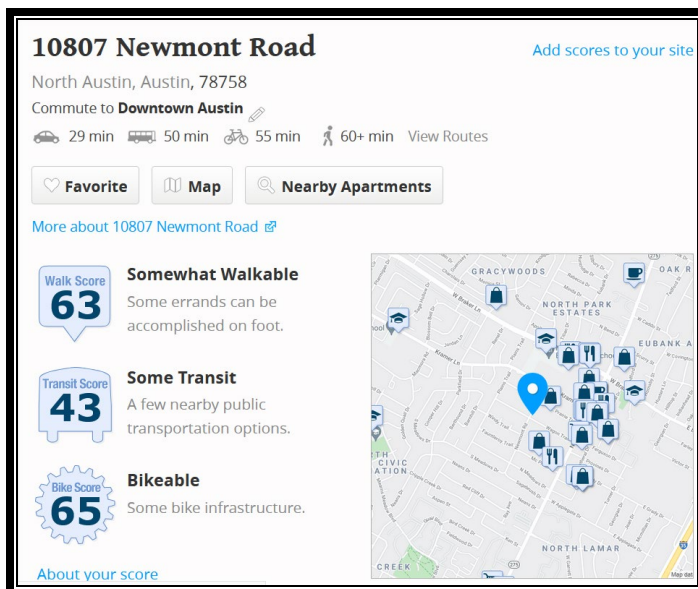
10807 Newmont Road

Add scores to your site

North Austin, Austin, 78758

Commute to Downtown Austin

29 min 50 min 55 min 60+ min View Routes

Favorite Map Nearby Apartments

More about 10807 Newmont Road

Walk Score 63

Somewhat Walkable

Some errands can be accomplished on foot.

Transit Score 43

Some Transit

A few nearby public transportation options.

Bike Score 65

Bikeable

Some bike infrastructure.

About your score

GRACYWOODS

OAK R

NORTH PARK ESTATES

EUBANK A

CIVIC ATION

NORTH LAMAR

CREEK

Map data